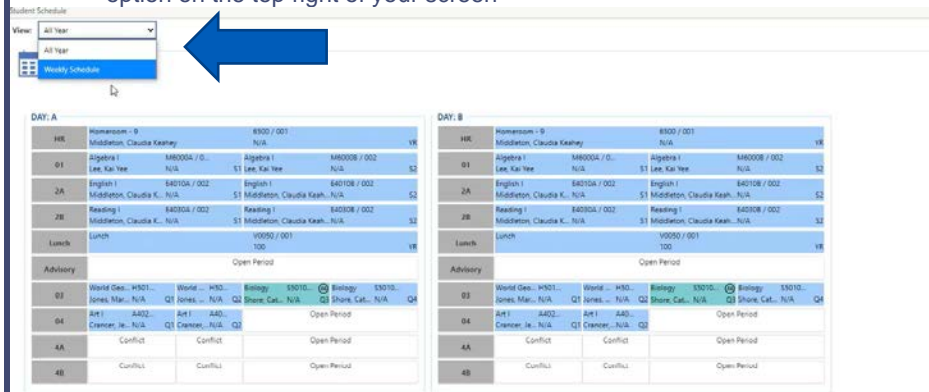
option on the top right of your screen

Student Schedule

View: All Year

All Year

Weekly Schedule

DAY: A

| HR | Homeroom - 9 Middleton, Claudia Keahey | | 8500 / 001 N/A | | YR |
|---|---|---|---|---|---|
| 01 | Algebra I Lee, Kai Yee | M6000A / 0... N/A S1 | Algebra I Lee, Kai Yee | M6000B / 002 N/A | S2 |
| 2A | English I Middleton, Claudia K... | E4010A / 002 N/A S1 | English I Middleton, Claudia Keah... | E4010B / 002 N/A | S2 |
| 2B | Reading I Middleton, Claudia K... | E4030A / 002 N/A S1 | Reading I Middleton, Claudia Keah... | E4030B / 002 N/A | S2 |
| Lunch | Lunch | | V0050 / 001 100 | | YR |
| Advisory | Open Period | | | | |
| 03 | World Geo... H501... Jones, Mar... N/A Q1 | World ... H50... Jones, ... N/A Q2 | Biology S5010... Shore, Cat... N/A Q3 | Biology S5010... Shore, Cat... N/A | Q4 |
| 04 | Art I A402... Crancer, Je... N/A Q1 | Art I A40... Crancer, ... N/A Q2 | Open Period | | |
| 4A | Conflict | Conflict | Open Period | | |
| 4B | Conflict | Conflict | Open Period | | |

DAY: B

| HR | Homeroom - 9 Middleton, Claudia Keahey | | 8500 / 001 N/A | | YR |
|---|---|---|---|---|---|
| 01 | Algebra I Lee, Kai Yee | M6000A / 0... N/A S1 | Algebra I Lee, Kai Yee | M6000B / 002 N/A | S2 |
| 2A | English I Middleton, Claudia K... | E4010A / 002 N/A S1 | English I Middleton, Claudia Keah... | E4010B / 002 N/A | S2 |
| 2B | Reading I Middleton, Claudia K... | E4030A / 002 N/A S1 | Reading I Middleton, Claudia Keah... | E4030B / 002 N/A | S2 |
| Lunch | Lunch | | V0050 / 001 100 | | YR |
| Advisory | Open Period | | | | |
| 03 | World Geo... H501... Jones, Mar... N/A Q1 | World ... H50... Jones, ... N/A Q2 | Biology S5010... Shore, Cat... N/A Q3 | Biology S5010... Shore, Cat... N/A | Q4 |
| 04 | Art I A402... Crancer, Je... N/A Q1 | Art I A40... Crancer, ... N/A Q2 | Open Period | | |
| 4A | Conflict | Conflict | Open Period | | |
| 4B | Conflict | Conflict | Open Period | | |